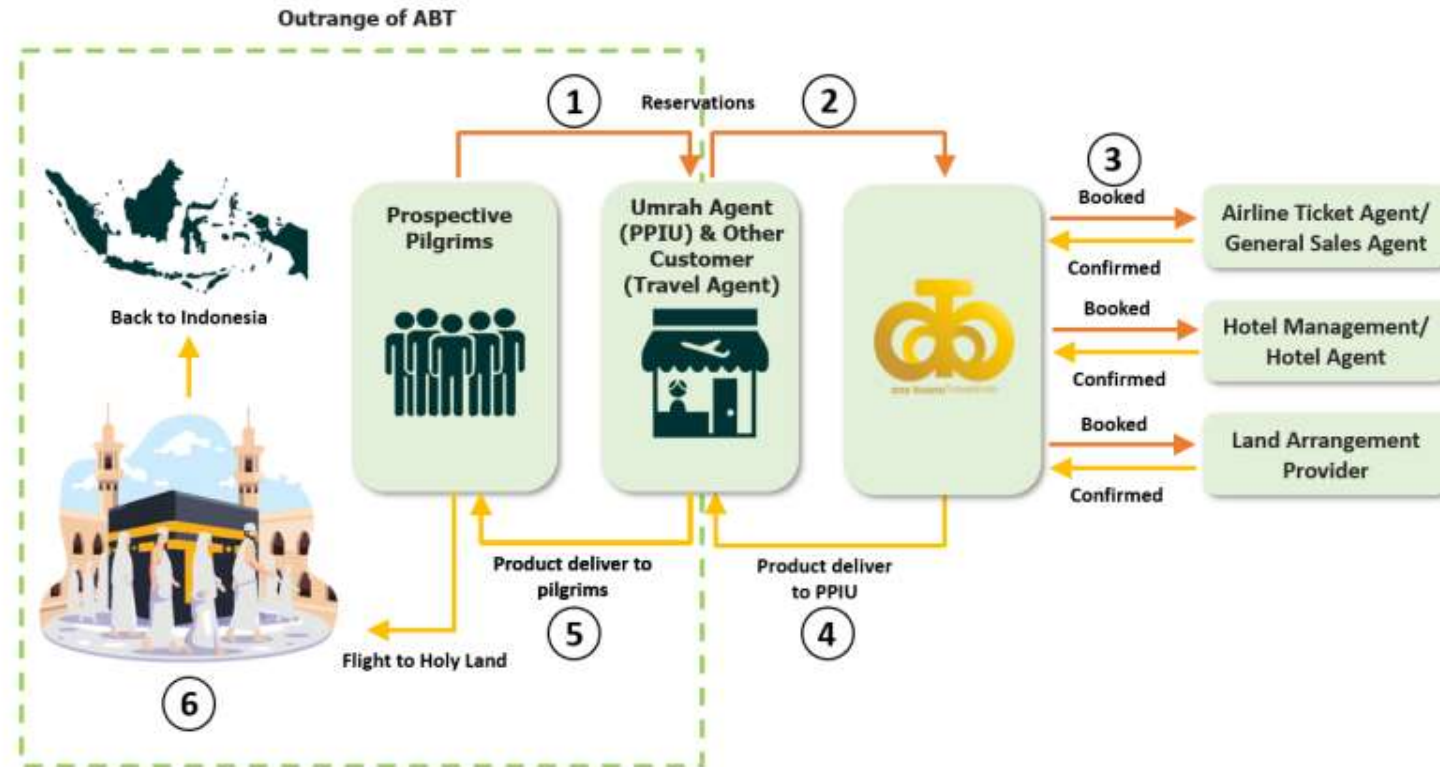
Outrange of ABT

1

Reservations

2

Back to Indonesia

Prospective Pilgrims

Umrah Agent (PPIU) & Other Customer (Travel Agent)

3

Booked

Airline Ticket Agent/ General Sales Agent

Confirmed

Booked

Hotel Management/ Hotel Agent

Confirmed

Booked

Land Arrangement Provider

Confirmed

Product deliver to pilgrims

5

Product deliver to PPIU

4

Flight to Holy Land

6